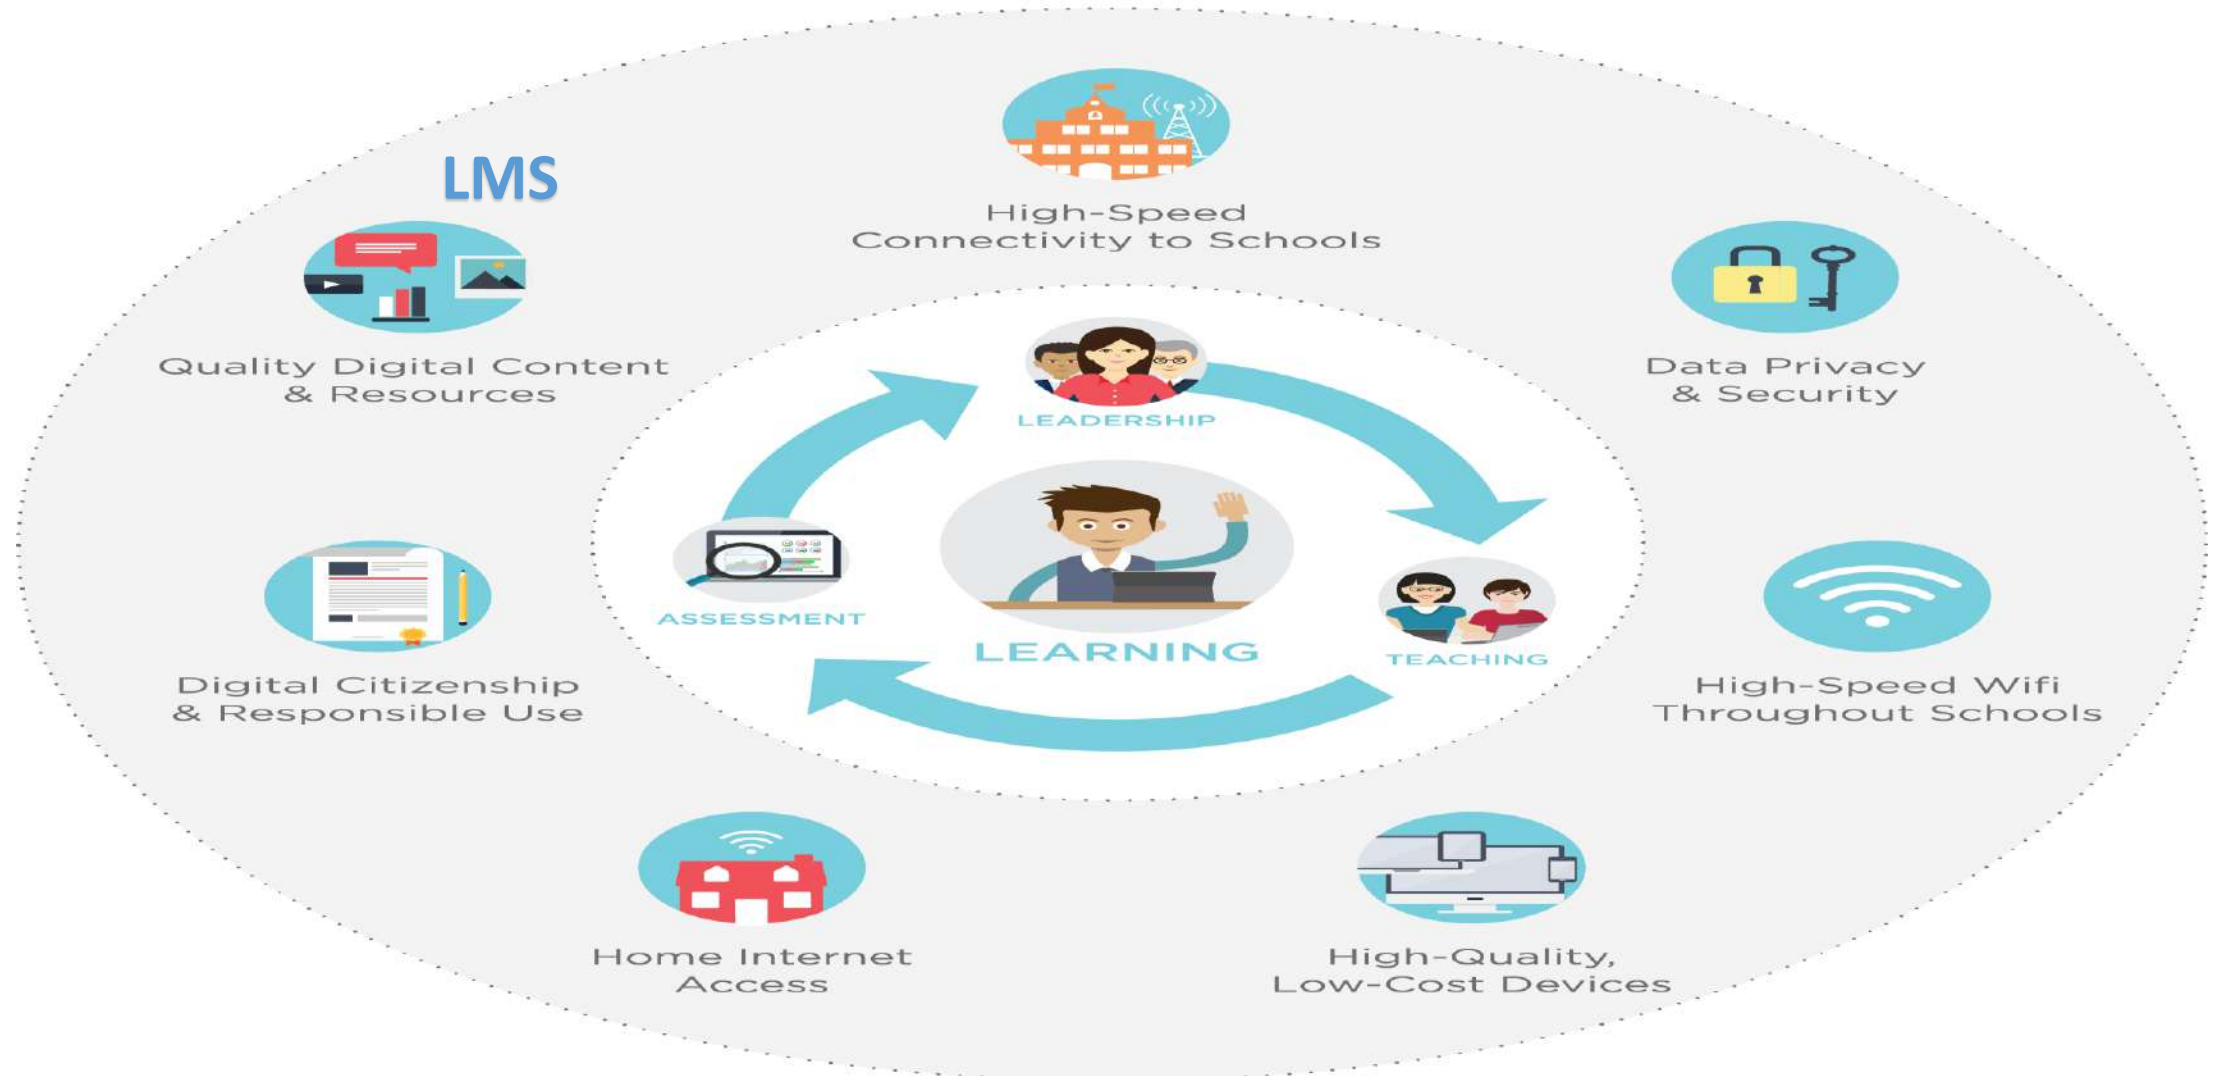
LMS

High-Speed
Connectivity to Schools

Quality Digital Content
& Resources

Data Privacy
& Security

LEADERSHIP

ASSESSMENT

LEARNING

TEACHING

Digital Citizenship
& Responsible Use

High-Speed Wifi
Throughout Schools

Home Internet
Access

High-Quality,
Low-Cost Devices